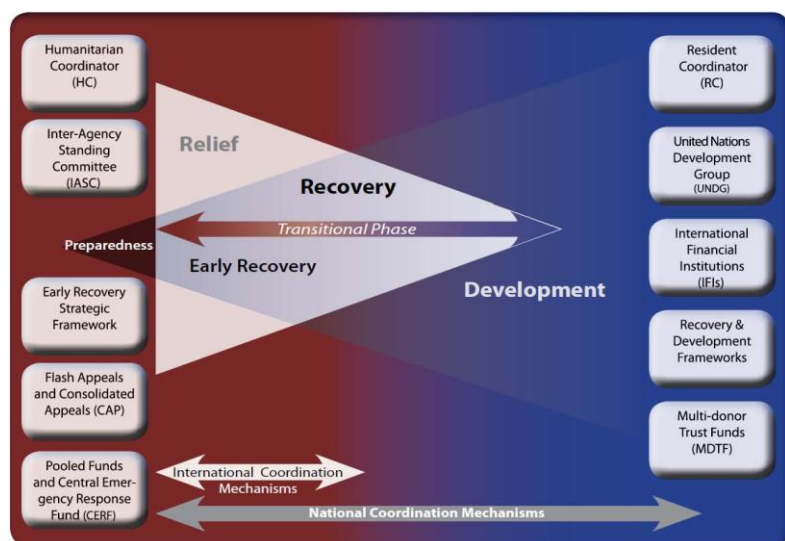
Humanitarian Coordinator (HC)

Inter-Agency Standing Committee (IASC)

Preparedness

Early Recovery Strategic Framework

Flash Appeals and Consolidated Appeals (CAP)

Pooled Funds and Central Emergency Response Fund (CERF)

Relief

Recovery

Transitional Phase

Early Recovery

Development

International Coordination Mechanisms

National Coordination Mechanisms

Resident Coordinator (RC)

United Nations Development Group (UNDG)

International Financial Institutions (IFIs)

Recovery & Development Frameworks

Multi-donor Trust Funds (MDTF)